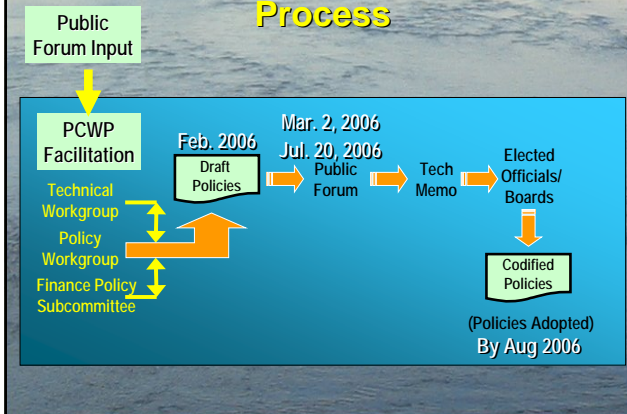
Process

Public Forum Input

PCWP Facilitation

Technical Workgroup

Policy Workgroup

Finance Policy Subcommittee

Feb. 2006

Draft Policies

Mar. 2, 2006

Jul. 20, 2006

Public Forum

Tech Memo

Elected Officials/ Boards

Codified Policies

(Policies Adopted)

By Aug 2006